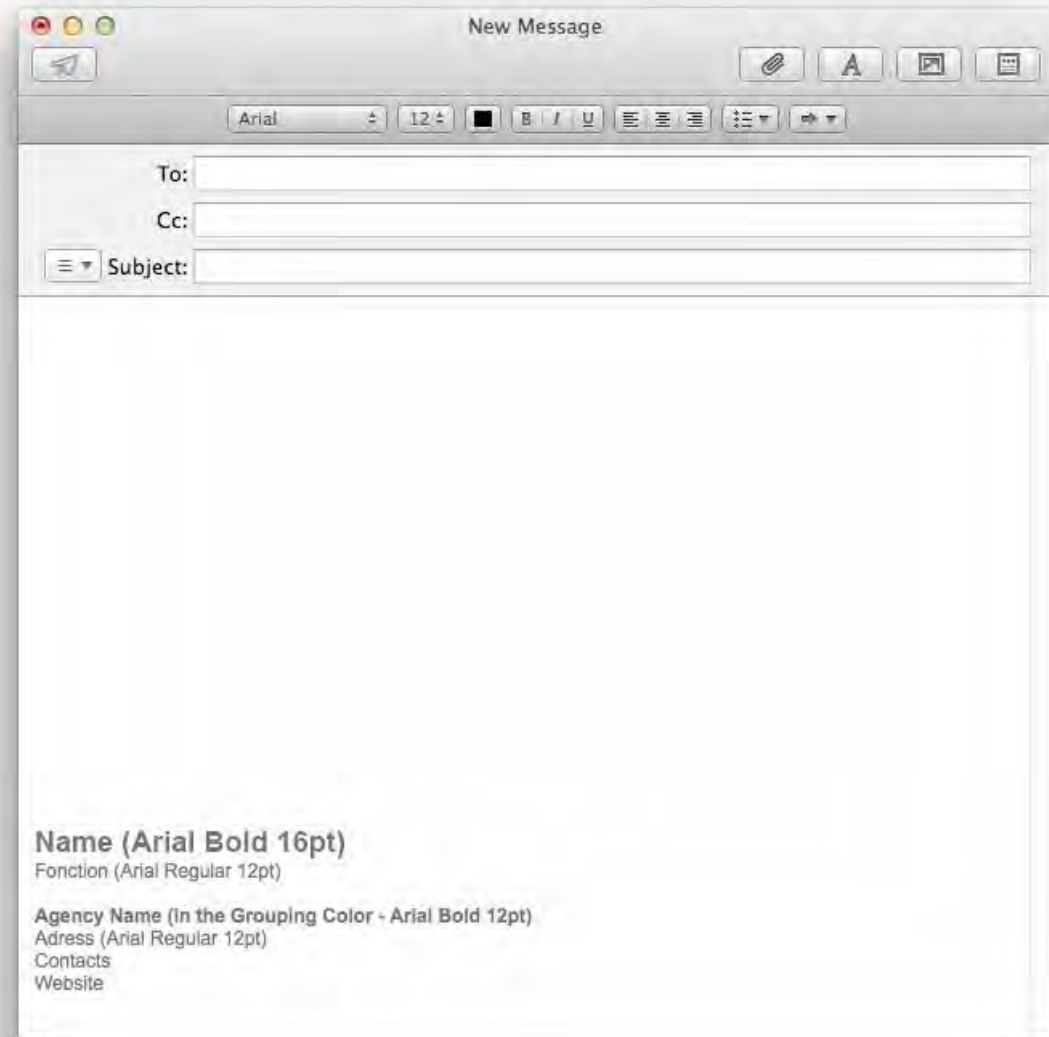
New Message

Arial 12 B I U

To:

Cc:

Subject:

Name (Arial Bold 16pt)
Fonction (Arial Regular 12pt)

Agency Name (In the Grouping Color - Arial Bold 12pt)
Adress (Arial Regular 12pt)
Contacts
Website